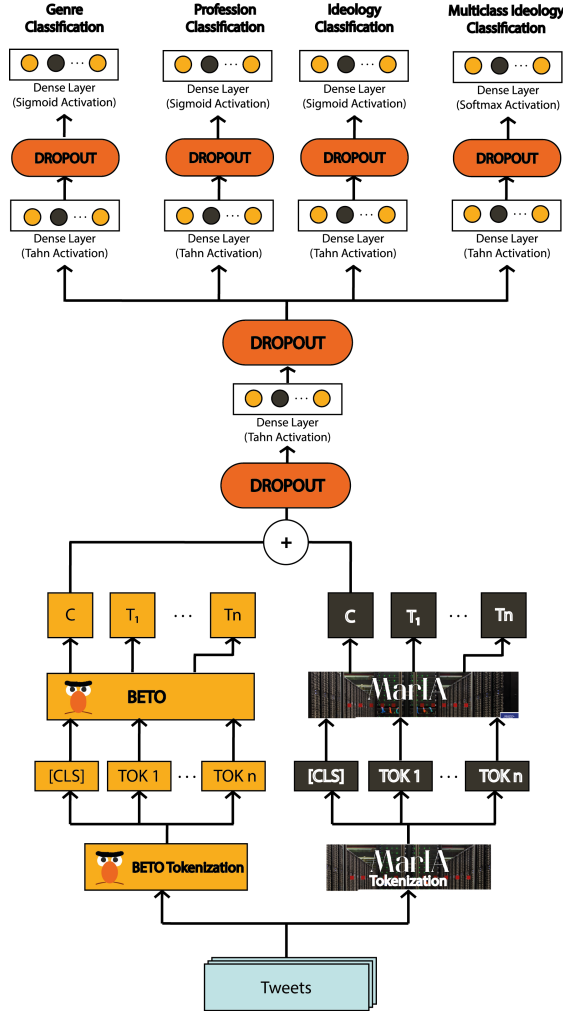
Genre Classification

Profession Classification

Ideology Classification

Multiclass Ideology Classification

Dense Layer (Sigmoid Activation)

Dense Layer (Sigmoid Activation)

Dense Layer (Sigmoid Activation)

Dense Layer (Softmax Activation)

DROPOUT

DROPOUT

DROPOUT

DROPOUT

Dense Layer (Tahn Activation)

Dense Layer (Tahn Activation)

Dense Layer (Tahn Activation)

Dense Layer (Tahn Activation)

DROPOUT

Dense Layer (Tahn Activation)

DROPOUT

+

C

$T_1$

...

Tn

C

$T_1$

...

Tn

BETO

MarIA

[CLS]

TOK 1

...

TOK n

[CLS]

TOK 1

...

TOK n

BETO Tokenization

MarIA Tokenization

Tweets